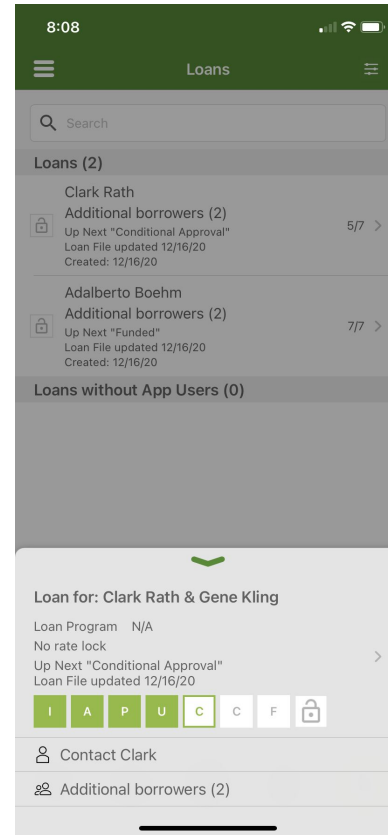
8:08

Loans

Search

Loans (2)

Clark Rath
Additional borrowers (2)
Up Next "Conditional Approval"
Loan File updated 12/16/20
Created: 12/16/20
5/7

Adalberto Boehm
Additional borrowers (2)
Up Next "Funded"
Loan File updated 12/16/20
Created: 12/16/20
7/7

Loans without App Users (0)

Loan for: Clark Rath & Gene Kling

Loan Program N/A
No rate lock
Up Next "Conditional Approval"
Loan File updated 12/16/20

I A P U C C F

Contact Clark

Additional borrowers (2)